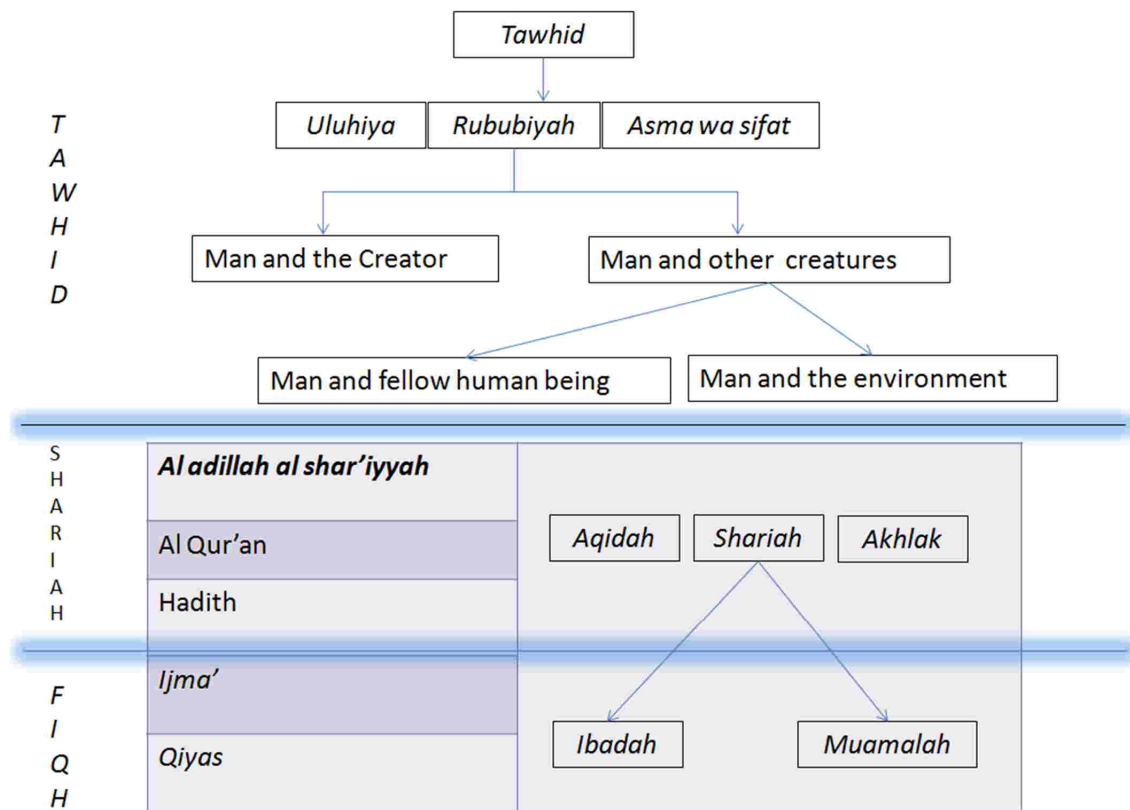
T
A
W
H
I
D

Tawhid

Uluhiya | Rububiyah | Asma wa sifat

Man and the Creator

Man and other creatures

Man and fellow human being

Man and the environment

S
H
A
R
I
A
H

Al adillah al shar'iyyah

Al Qur'an

Hadith

Aqidah | Shariah | Akhlak

F
I
Q
H

Ijma'

Qiyas

Ibadah

Muamalah